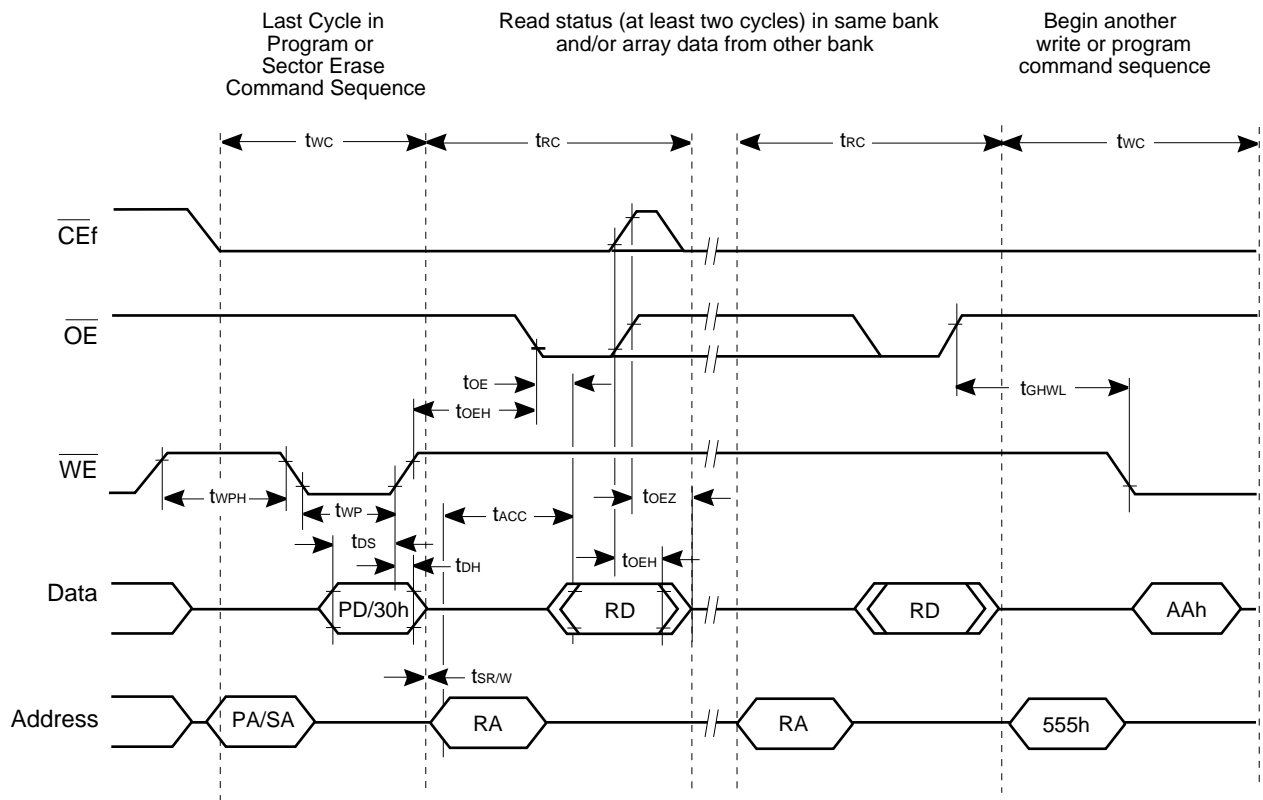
Last Cycle in Program or Sector Erase Command Sequence

Read status (at least two cycles) in same bank and/or array data from other bank

Begin another write or program command sequence

$t_{WC}$

$t_{RC}$

$t_{RC}$

$t_{WC}$

$\overline{CE}f$

$\overline{OE}$

$t_{OE}$

$t_{OEH}$

$t_{GHWL}$

$\overline{WE}$

$t_{WPH}$

$t_{WP}$

$t_{ACC}$

$t_{OEZ}$

$t_{DS}$

$t_{DH}$

$t_{OEH}$

Data

PD/30h

RD

RD

AAh

$t_{SR/W}$

Address

PA/SA

RA

RA

555h